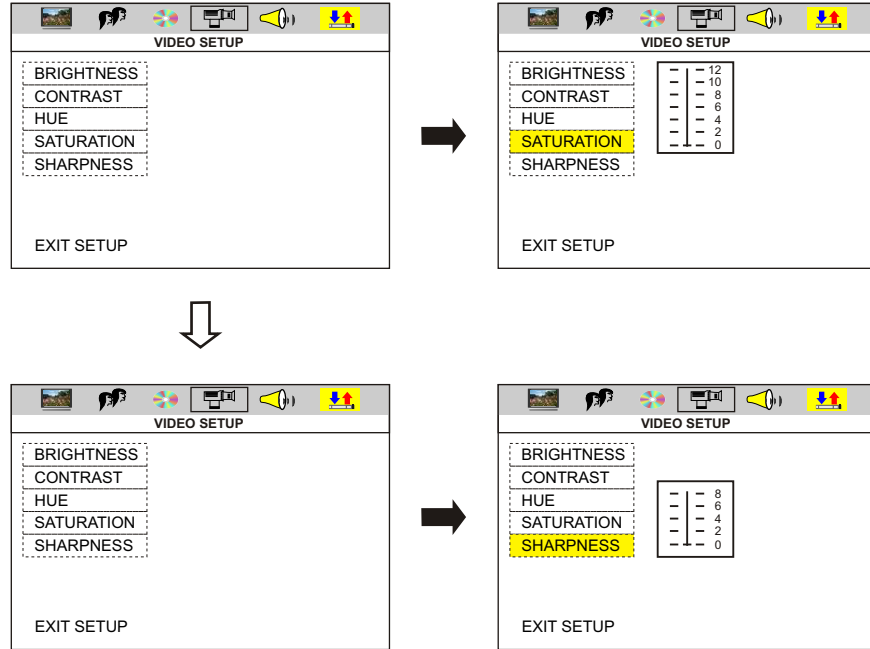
VIDEO SETUP

BRIGHTNESS
CONTRAST
HUE
SATURATION
SHARPNESS

EXIT SETUP

VIDEO SETUP

BRIGHTNESS
CONTRAST
HUE
SATURATION
SHARPNESS

12
10
8
6
4
2
0

EXIT SETUP

VIDEO SETUP

BRIGHTNESS
CONTRAST
HUE
SATURATION
SHARPNESS

EXIT SETUP

VIDEO SETUP

BRIGHTNESS
CONTRAST
HUE
SATURATION
SHARPNESS

8
6
4
2
0

EXIT SETUP